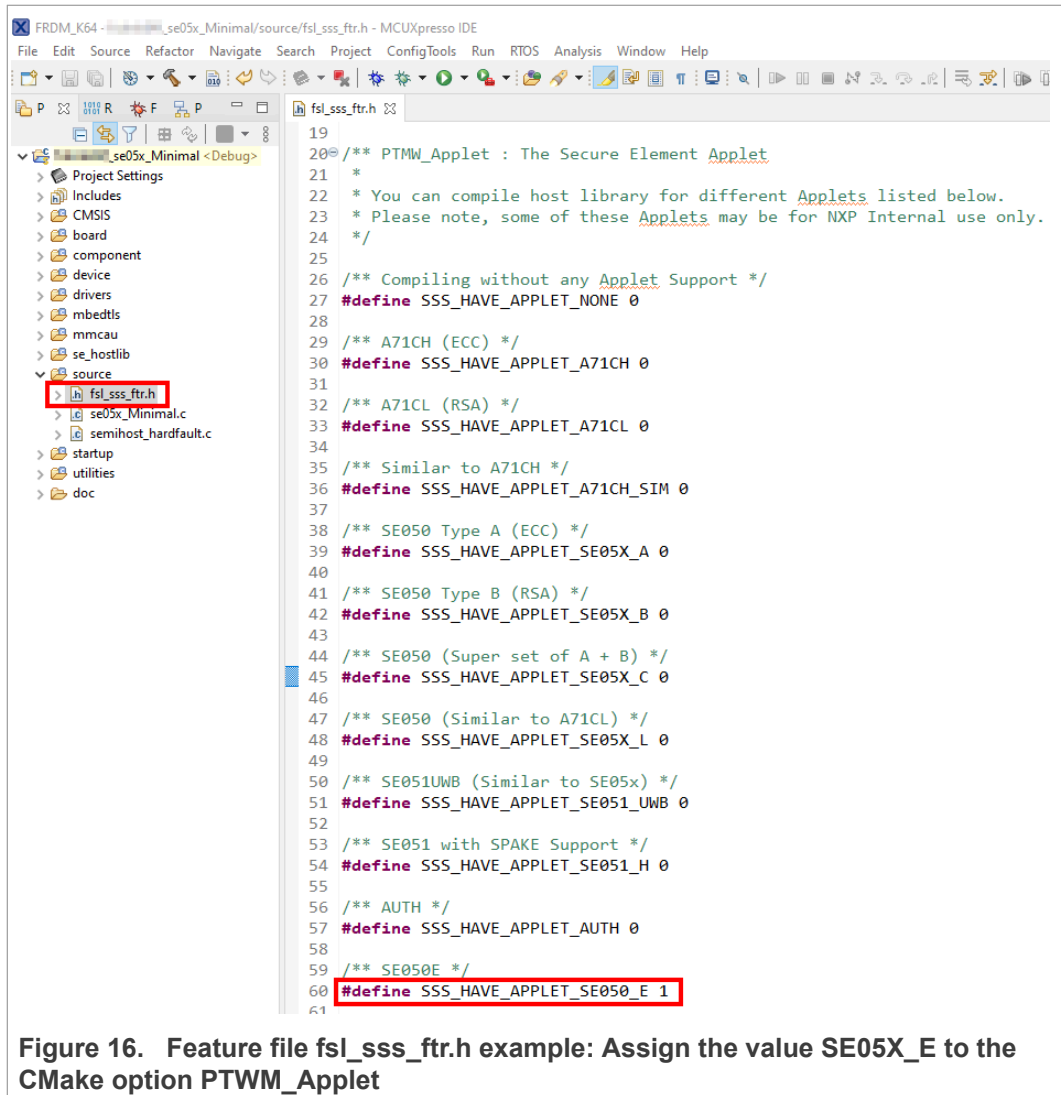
FRDM_K64 - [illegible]_se05x_Minimal/source/fsl_sss_ftr.h - MCUXpresso IDE

File Edit Source Refactor Navigate Search Project ConfigTools Run RTOS Analysis Window Help

P R F P

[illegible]_se05x_Minimal <Debug>
Project Settings
Includes
CMSIS
board
component
device
drivers
mbedtls
mmcau
se_hostlib
source
fsl_sss_ftr.h
se05x_Minimal.c
semihost_hardfault.c
startup
utilities
doc

fsl_sss_ftr.h

19
20 /** PTMW_Applet : The Secure Element Applet
21 *
22 * You can compile host library for different Applets listed below.
23 * Please note, some of these Applets may be for NXP Internal use only.
24 */
25
26 /** Compiling without any Applet Support */
27 #define SSS_HAVE_APPLET_NONE 0
28
29 /** A71CH (ECC) */
30 #define SSS_HAVE_APPLET_A71CH 0
31
32 /** A71CL (RSA) */
33 #define SSS_HAVE_APPLET_A71CL 0
34
35 /** Similar to A71CH */
36 #define SSS_HAVE_APPLET_A71CH_SIM 0
37
38 /** SE050 Type A (ECC) */
39 #define SSS_HAVE_APPLET_SE05X_A 0
40
41 /** SE050 Type B (RSA) */
42 #define SSS_HAVE_APPLET_SE05X_B 0
43
44 /** SE050 (Super set of A + B) */
45 #define SSS_HAVE_APPLET_SE05X_C 0
46
47 /** SE050 (Similar to A71CL) */
48 #define SSS_HAVE_APPLET_SE05X_L 0
49
50 /** SE051UWB (Similar to SE05x) */
51 #define SSS_HAVE_APPLET_SE051_UWB 0
52
53 /** SE051 with SPAKE Support */
54 #define SSS_HAVE_APPLET_SE051_H 0
55
56 /** AUTH */
57 #define SSS_HAVE_APPLET_AUTH 0
58
59 /** SE050E */
60 #define SSS_HAVE_APPLET_SE050_E 1

Figure 16. Feature file fsl_sss_ftr.h example: Assign the value SE05X_E to the CMake option PTWM_Applet